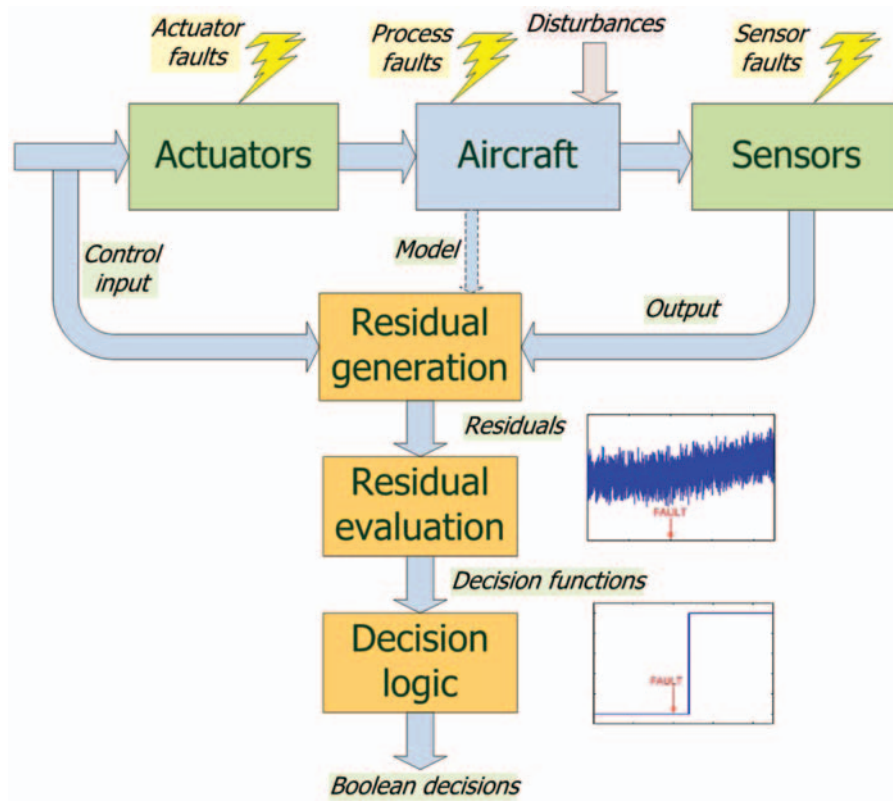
Actuator faults

Process faults

Disturbances

Sensor faults

Actuators

Aircraft

Sensors

Control input

Model

Output

Residual generation

Residuals

FAULT

Residual evaluation

Decision functions

Decision logic

FAULT

Boolean decisions